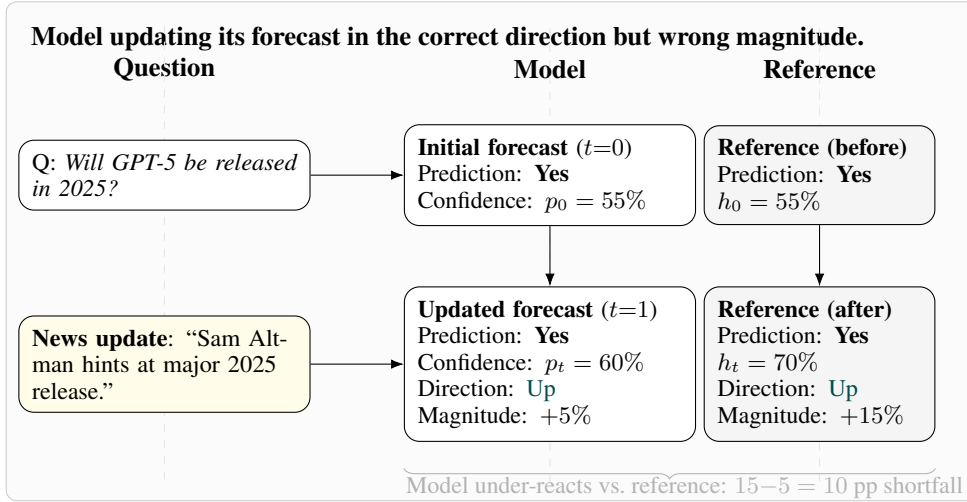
Model updating its forecast in the correct direction but wrong magnitude.

Question

Model

Reference

Q: *Will GPT-5 be released in 2025?*

**Initial forecast** ($t$=0)
Prediction: **Yes**
Confidence: $p_0 = 55\%$

**Reference (before)**
Prediction: **Yes**
$h_0 = 55\%$

**News update**: "Sam Altman hints at major 2025 release."

**Updated forecast** ($t$=1)
Prediction: **Yes**
Confidence: $p_t = 60\%$
Direction: Up
Magnitude: $+5\%$

**Reference (after)**
Prediction: **Yes**
$h_t = 70\%$
Direction: Up
Magnitude: $+15\%$

Model under-reacts vs. reference: $15-5 = 10$ pp shortfall